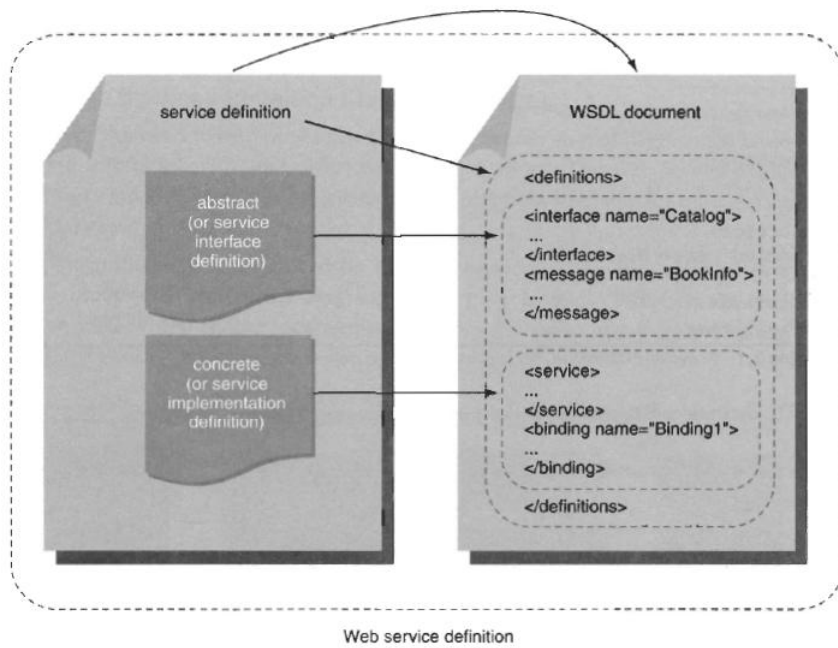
service definition

abstract (or service interface definition)

concrete (or service implementation definition)

WSDL document

<definitions>

<interface name="Catalog">
...
</interface>
<message name="BookInfo">
...
</message>

<service>
...
</service>
<binding name="Binding1">
...
</binding>

</definitions>

Web service definition